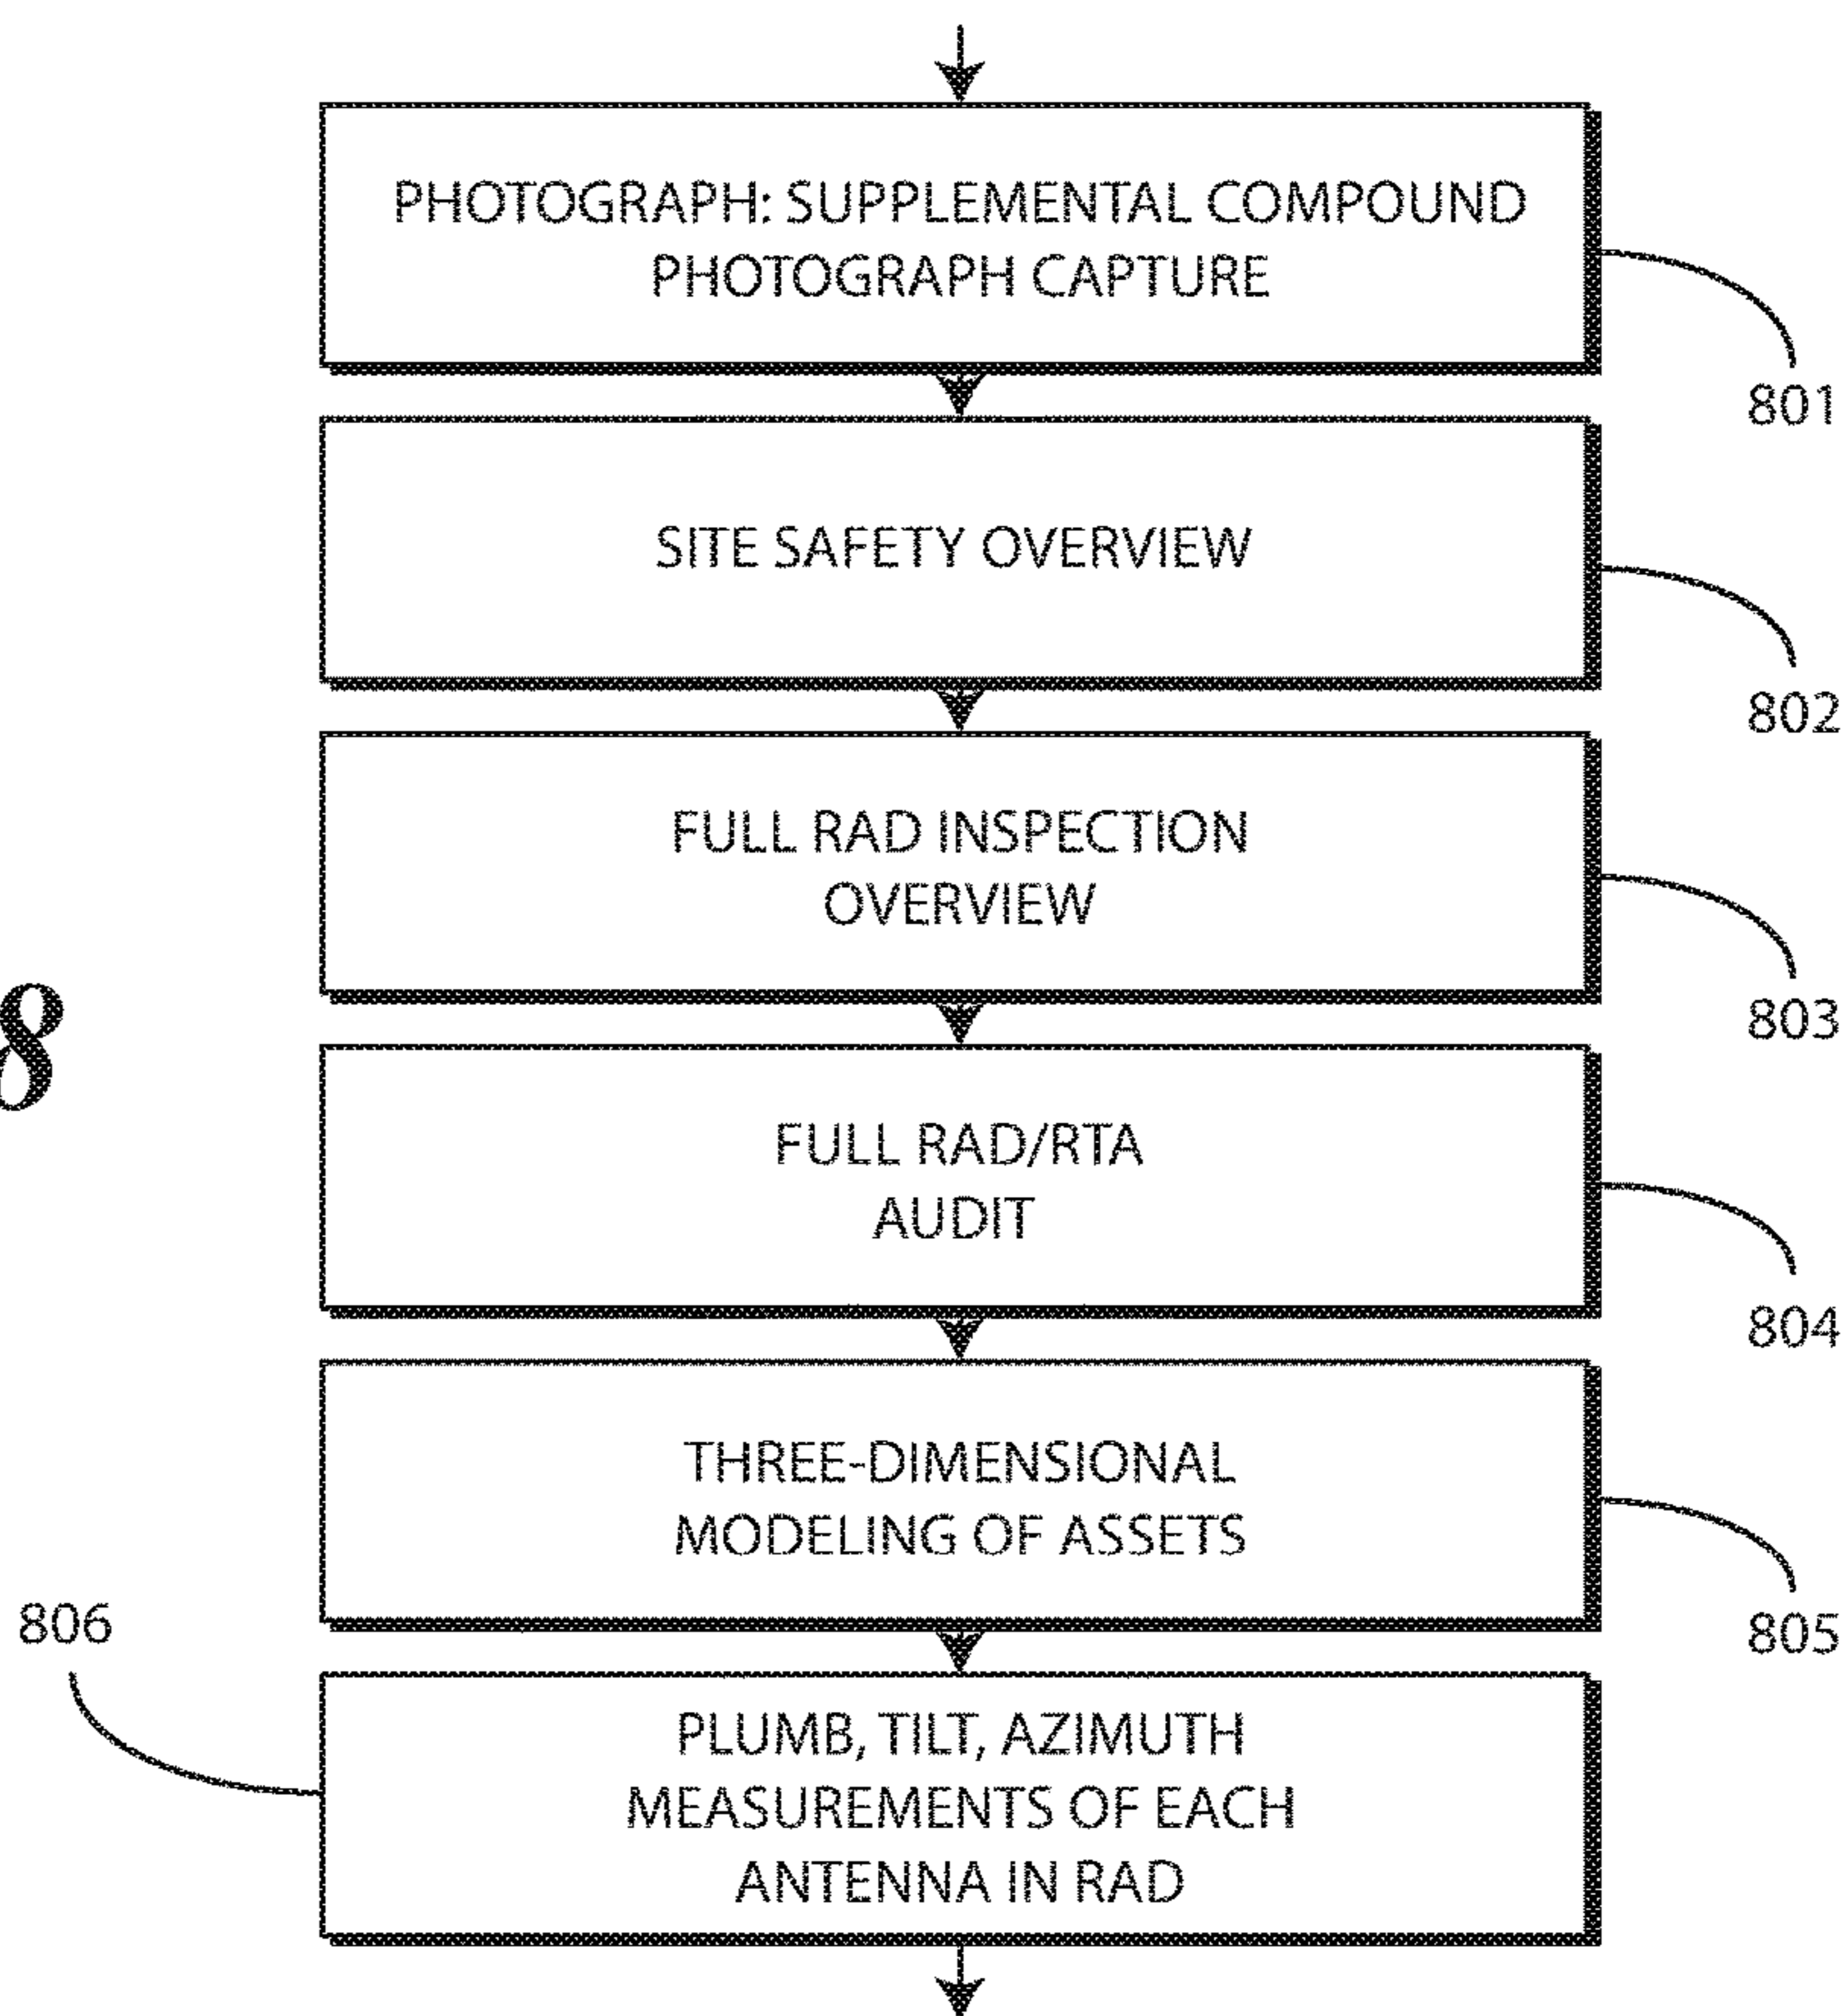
PHOTOGRAPH: SUPPLEMENTAL COMPOUND PHOTOGRAPH CAPTURE

801

SITE SAFETY OVERVIEW

802

FULL RAD INSPECTION OVERVIEW

803

8

FULL RAD/RTA AUDIT

804

THREE-DIMENSIONAL MODELING OF ASSETS

805

806

PLUMB, TILT, AZIMUTH MEASUREMENTS OF EACH ANTENNA IN RAD